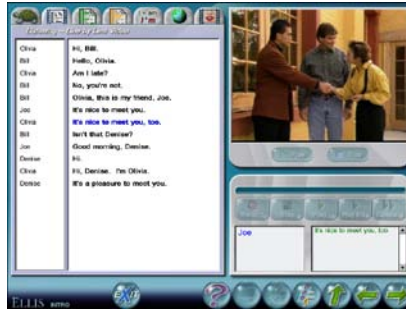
| Olivia | Hi, Bill. |
|---|---|
| Bill | Hello, Olivia. |
| Olivia | Am I late? |
| Bill | No, you're not. |
| Bill | Olivia, this is my friend, Joe. |
| Joe | It's nice to meet you. |
| Olivia | It's nice to meet you, too. |
| Bill | Isn't that Denise? |
| Joe | Good morning, Denise. |
| Denise | Hi. |
| Olivia | Hi, Denise. I'm Olivia. |
| Denise | It's a pleasure to meet you. |

Joe

It's nice to meet you, too.

ELLIS